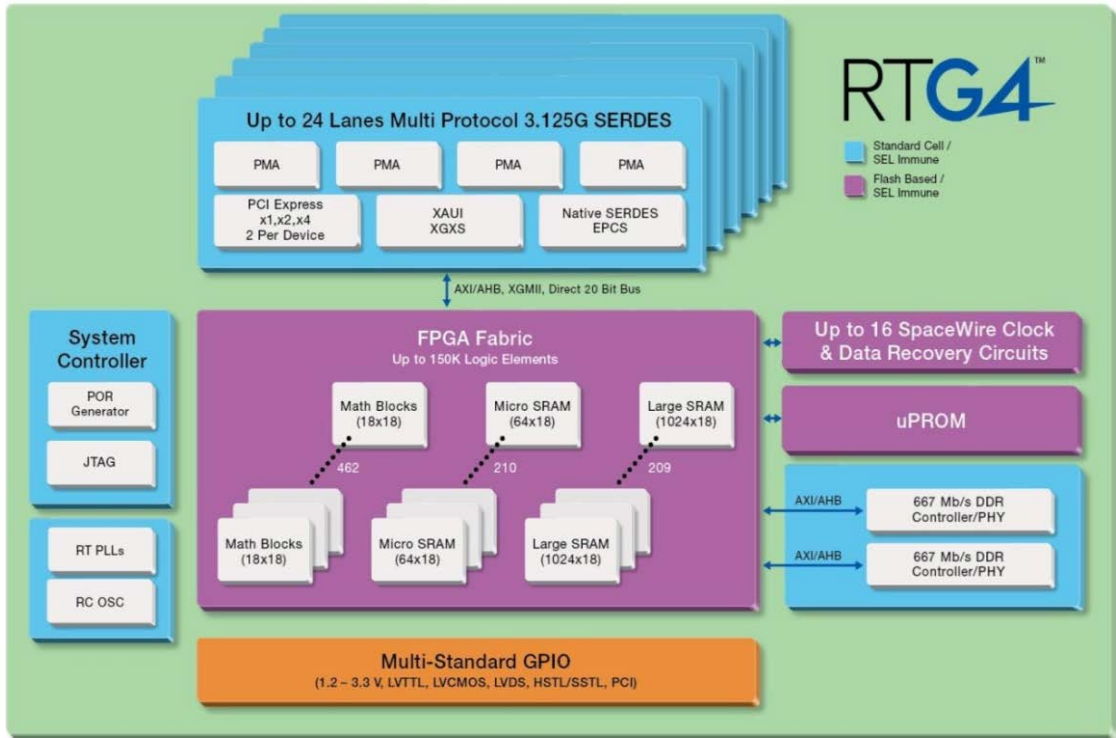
RTG4™

Standard Cell / SEL Immune

Flash Based / SEL Immune

Up to 24 Lanes Multi Protocol 3.125G SERDES

PMA

PMA

PMA

PMA

PCI Express x1,x2,x4 2 Per Device

XAUI XGXS

Native SERDES EPCS

AXI/AHB, XGMII, Direct 20 Bit Bus

System Controller

POR Generator

JTAG

RT PLLs

RC OSC

FPGA Fabric
Up to 150K Logic Elements

Math Blocks (18x18)

Micro SRAM (64x18)

Large SRAM (1024x18)

462

210

209

Math Blocks (18x18)

Micro SRAM (64x18)

Large SRAM (1024x18)

Up to 16 SpaceWire Clock & Data Recovery Circuits

uPROM

AXI/AHB

667 Mb/s DDR Controller/PHY

AXI/AHB

667 Mb/s DDR Controller/PHY

Multi-Standard GPIO
(1.2 – 3.3 V, LVTTL, LVCMOS, LVDS, HSTL/SSTL, PCI)